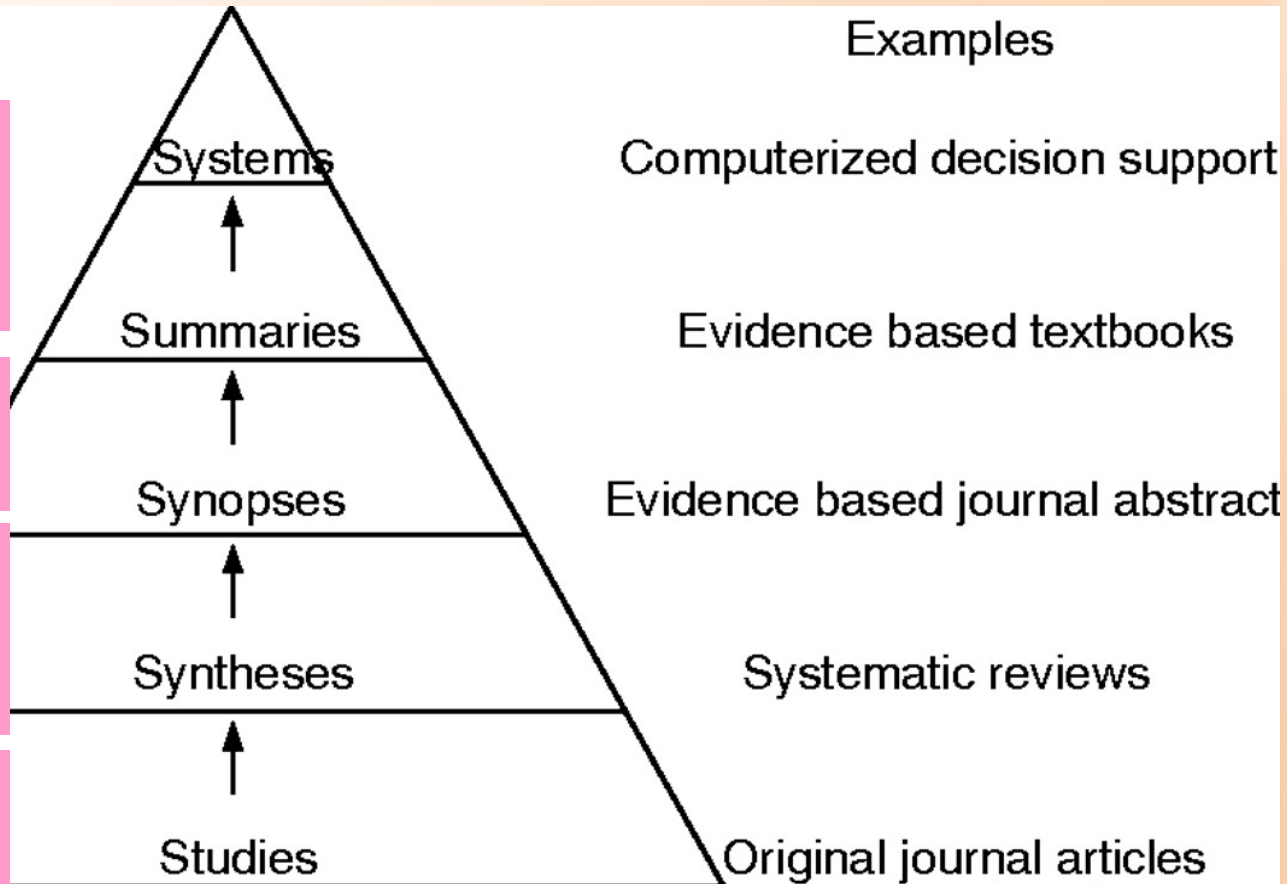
Examples

Systems — Computerized decision support

Summaries — Evidence based textbooks

Synopses — Evidence based journal abstract

Syntheses — Systematic reviews

Studies — Original journal articles